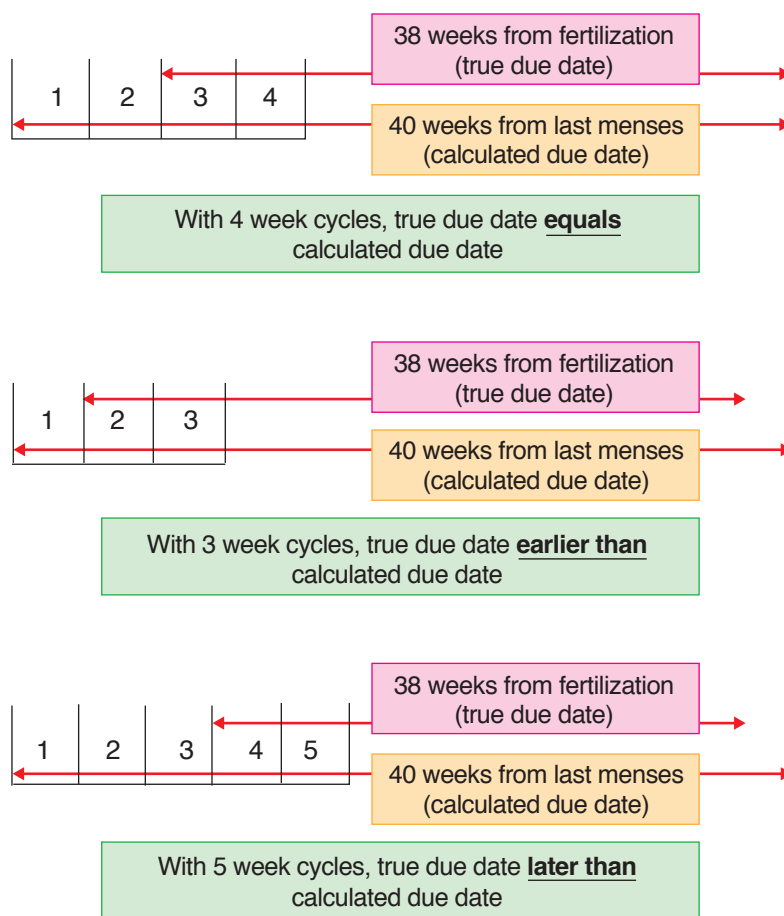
38 weeks from fertilization
(true due date)

| 1 | 2 | 3 | 4 |
|---|---|---|---|

40 weeks from last menses
(calculated due date)

With 4 week cycles, true due date **equals** calculated due date

38 weeks from fertilization
(true due date)

| 1 | 2 | 3 |
|---|---|---|

40 weeks from last menses
(calculated due date)

With 3 week cycles, true due date **earlier than** calculated due date

38 weeks from fertilization
(true due date)

| 1 | 2 | 3 | 4 | 5 |
|---|---|---|---|---|

40 weeks from last menses
(calculated due date)

With 5 week cycles, true due date **later than** calculated due date